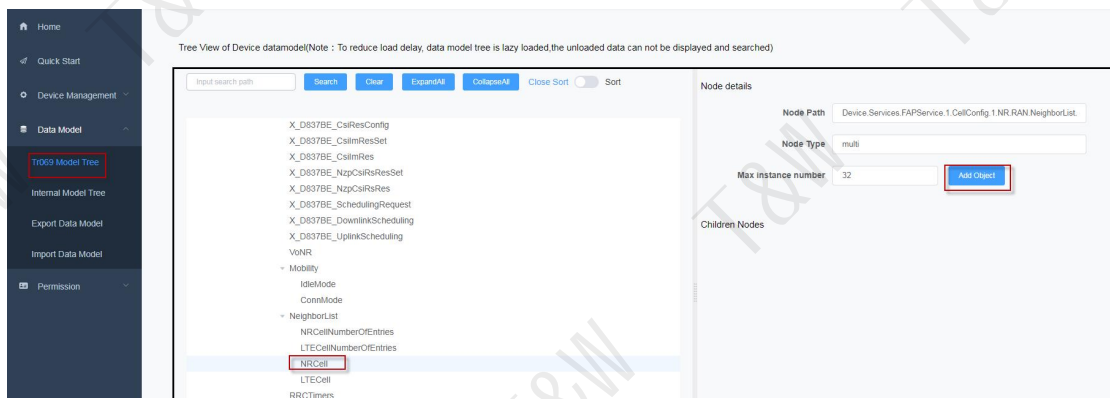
Home
Quick Start
Device Management
Data Model
Tr069 Model Tree
Internal Model Tree
Export Data Model
Import Data Model
Permission

Tree View of Device datamodel(Note：To reduce load delay, data model tree is lazy loaded,the unloaded data can not be displayed and searched)

Input search path
Search
Clear
ExpandAll
CollapseAll
Close Sort
Sort

X_D837BE_CsiResConfig
X_D837BE_CsiImResSet
X_D837BE_CsiImRes
X_D837BE_NzpCsiRsResSet
X_D837BE_NzpCsiRsRes
X_D837BE_SchedulingRequest
X_D837BE_DownlinkScheduling
X_D837BE_UplinkScheduling
VoNR
Mobility
IdleMode
ConnMode
NeighborList
NRCellNumberOfEntries
LTECellNumberOfEntries
NRCell
LTECell
RRCTimers

Node details
Node Path
Device.Services.FAPService.1.CellConfig.1.NR.RAN.NeighborList.
Node Type
multi
Max instance number
32
Add Object
Children Nodes